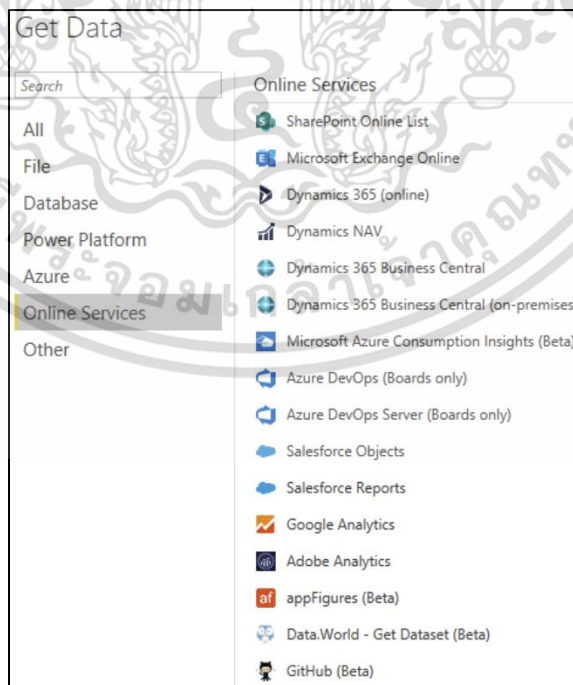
Get Data

Search

All

File

Database

Power Platform

Azure

Online Services

Other

Online Services

SharePoint Online List

Microsoft Exchange Online

Dynamics 365 (online)

Dynamics NAV

Dynamics 365 Business Central

Dynamics 365 Business Central (on-premises

Microsoft Azure Consumption Insights (Beta)

Azure DevOps (Boards only)

Azure DevOps Server (Boards only)

Salesforce Objects

Salesforce Reports

Google Analytics

Adobe Analytics

af appFigures (Beta)

Data.World - Get Dataset (Beta)

GitHub (Beta)